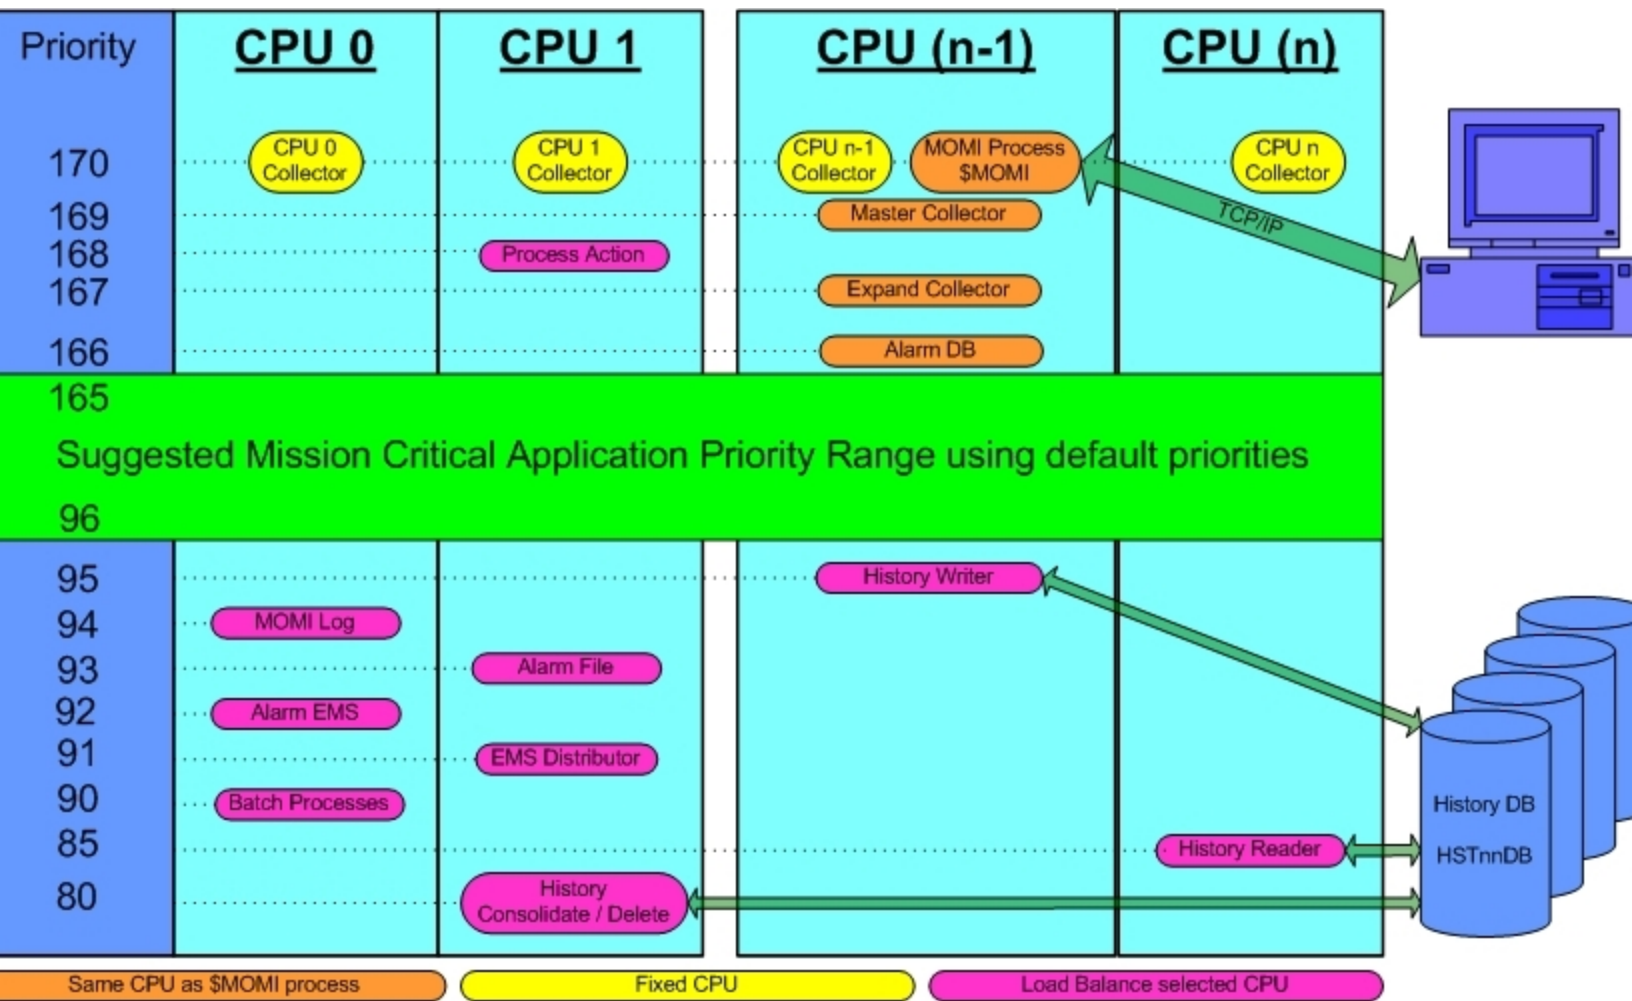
Priority

CPU 0

CPU 1

CPU (n-1)

CPU (n)

170

CPU 0 Collector

CPU 1 Collector

CPU n-1 Collector

MOMI Process $MOMI

CPU n Collector

169

Master Collector

TCP/IP

168

Process Action

167

Expand Collector

166

Alarm DB

165

Suggested Mission Critical Application Priority Range using default priorities

96

95

History Writer

94

MOMI Log

93

Alarm File

92

Alarm EMS

91

EMS Distributor

90

Batch Processes

History DB

HSTnnDB

85

History Reader

80

History Consolidate / Delete

Same CPU as $MOMI process

Fixed CPU

Load Balance selected CPU